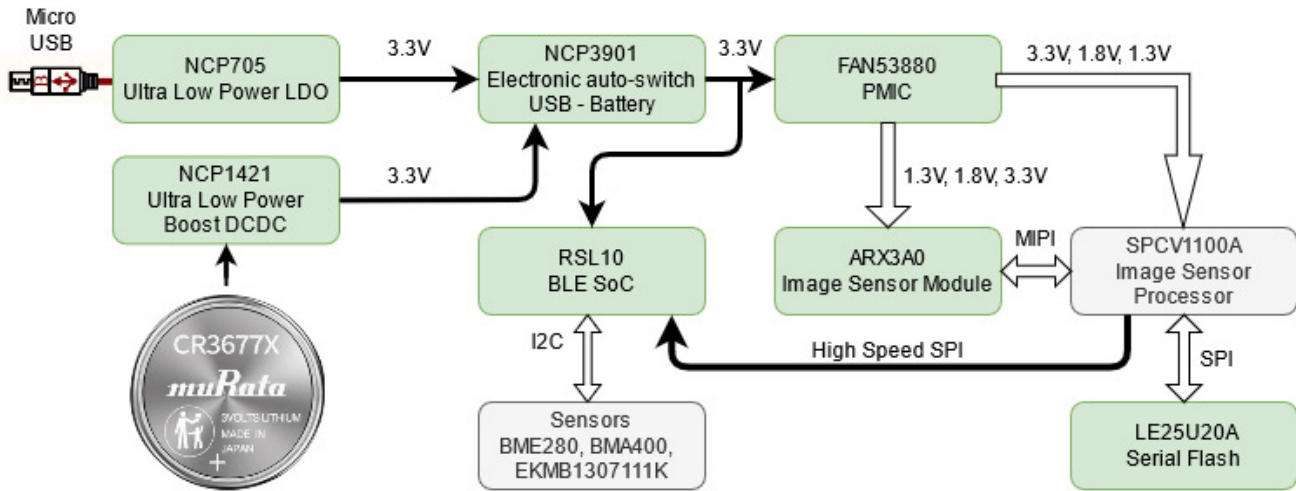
Micro USB

NCP705
Ultra Low Power LDO

3.3V

NCP3901
Electronic auto-switch
USB - Battery

3.3V

FAN53880
PMIC

3.3V, 1.8V, 1.3V

NCP1421
Ultra Low Power
Boost DCDC

3.3V

1.3V, 1.8V, 3.3V

RSL10
BLE SoC

ARX3A0
Image Sensor Module

MIPI

SPCV1100A
Image Sensor
Processor

CR3677X
muRata
3VOLTS LITHIUM
MADE IN
JAPAN
+

I2C

High Speed SPI

SPI

Sensors
BME280, BMA400,
EKMB1307111K

LE25U20A
Serial Flash